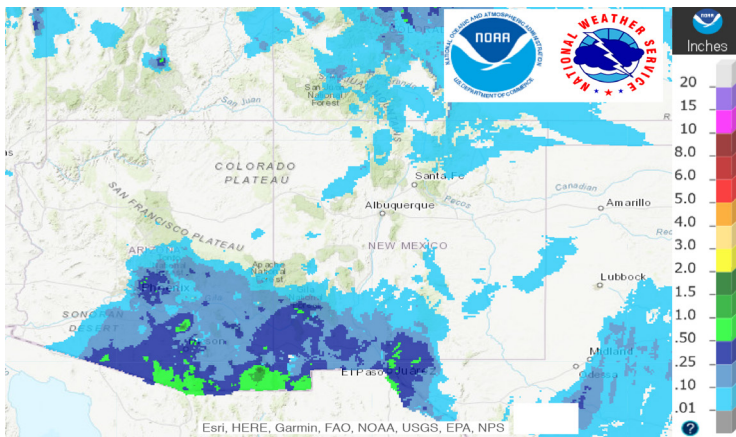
NOAA
NATIONAL OCEANIC AND ATMOSPHERIC ADMINISTRATION
U.S. DEPARTMENT OF COMMERCE
NATIONAL WEATHER SERVICE
NOAA
Inches
20
15
10
8.0
6.0
5.0
4.0
3.0
2.0
1.5
1.0
.50
.25
.10
.01
?

San Juan
San Juan National Forest
COLORADO PLATEAU
SAN FRANCISCO PLATEAU
Santa Fe
Albuquerque
Canadian
Amarillo
Pecos
NEW MEXICO
Apache National Forest
Phoenix
SONORAN DESERT
Lubbock
El Paso
Midland
Odessa

Esri, HERE, Garmin, FAO, NOAA, USGS, EPA, NPS